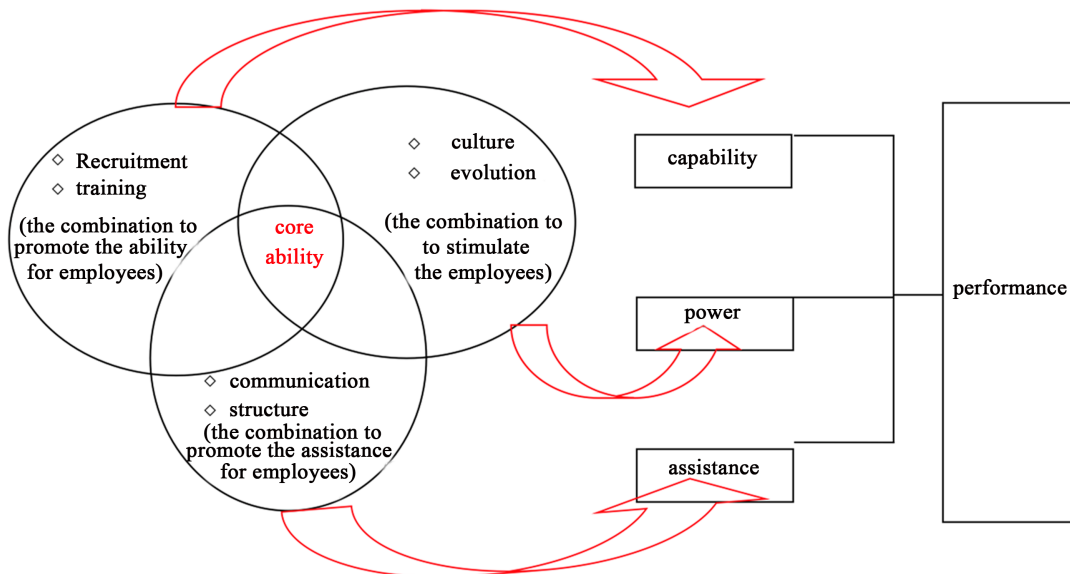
◇ Recruitment
◇ training
(the combination to promote the ability for employees)

◇ culture
◇ evolution
(the combination to to stimulate the employees)

core ability

◇ communication
◇ structure
(the combination to promote the assistance for employees)

capability

power

assistance

performance